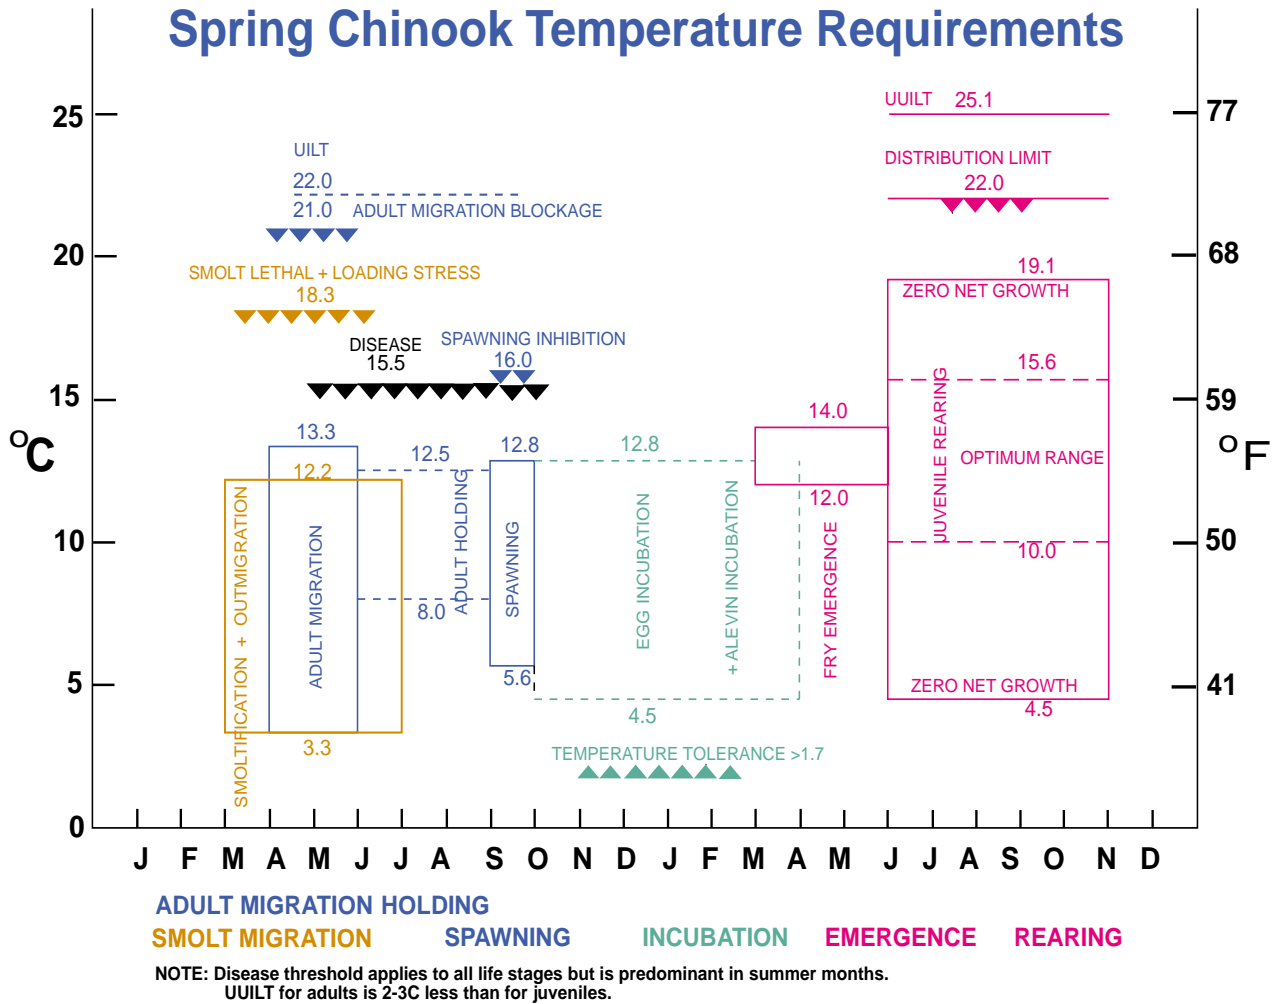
Spring Chinook Temperature Requirements

UUILT 25.1

DISTRIBUTION LIMIT
22.0

UILT
22.0
21.0 ADULT MIGRATION BLOCKAGE

SMOLT LETHAL + LOADING STRESS
18.3

DISEASE
15.5

SPAWNING INHIBITION
16.0

19.1
ZERO NET GROWTH
15.6
JUVENILE REARING
OPTIMUM RANGE
10.0
ZERO NET GROWTH
4.5

14.0
12.0
FRY EMERGENCE

13.3
12.2
ADULT MIGRATION
3.3
SMOLTIFICATION + OUTMIGRATION

12.5
ADULT HOLDING
8.0

12.8
SPAWNING
5.6

12.8
EGG INCUBATION
+ ALEVIN INCUBATION
4.5

TEMPERATURE TOLERANCE >1.7

25
20
15
10
5
0
°C

77
68
59
50
41
°F

J F M A M J J A S O N D J F M A M J J A S O N D

ADULT MIGRATION HOLDING
SMOLT MIGRATION SPAWNING INCUBATION EMERGENCE REARING

NOTE: Disease threshold applies to all life stages but is predominant in summer months.
UUILT for adults is 2-3C less than for juveniles.